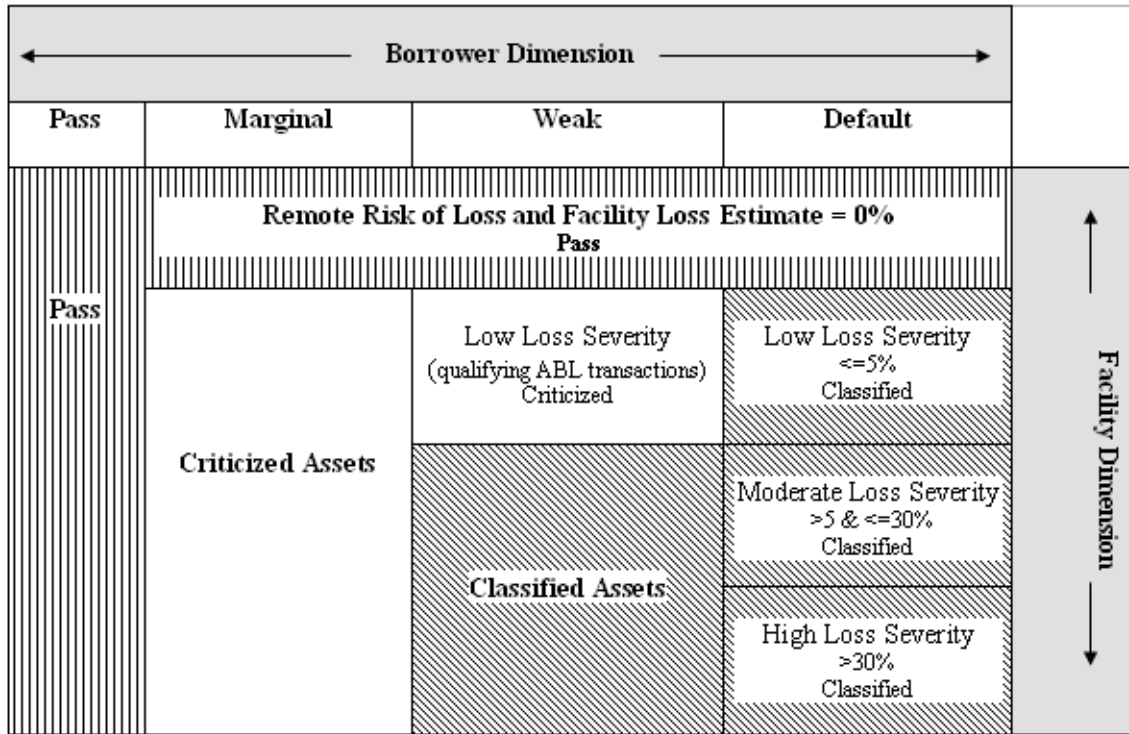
Borrower Dimension

| Pass | Marginal | Weak | Default |
|---|---|---|---|

Remote Risk of Loss and Facility Loss Estimate = 0%
Pass

Pass

Criticized Assets

Low Loss Severity (qualifying ABL transactions) Criticized

Low Loss Severity <=5% Classified

Classified Assets

Moderate Loss Severity >5 & <=30% Classified

High Loss Severity >30% Classified

Facility Dimension